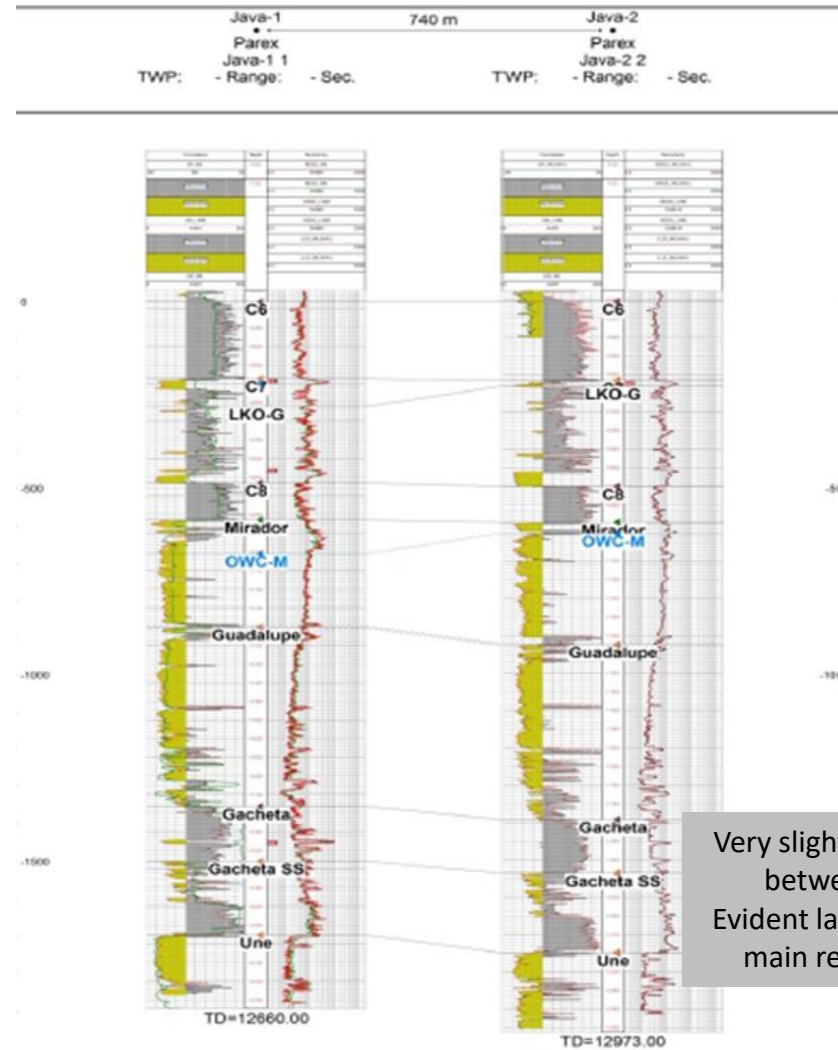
Java-1
Parex
Java-1 1
TWP: - Range: - Sec.

740 m

Java-2
Parex
Java-2 2
TWP: - Range: - Sec.

0
-500
-1000
-1500

-50
-100

C6
C7
LKO-G
C8
Mirador
OWC-M
Guadalupe
Gacheta
Gacheta SS
Une
TD=12660.00

C6
LKO-G
C8
Mirador
OWC-M
Guadalupe
Gacheta
Gacheta SS
Une
TD=12973.00

Very sligh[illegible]
betwe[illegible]
Evident la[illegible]
main re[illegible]